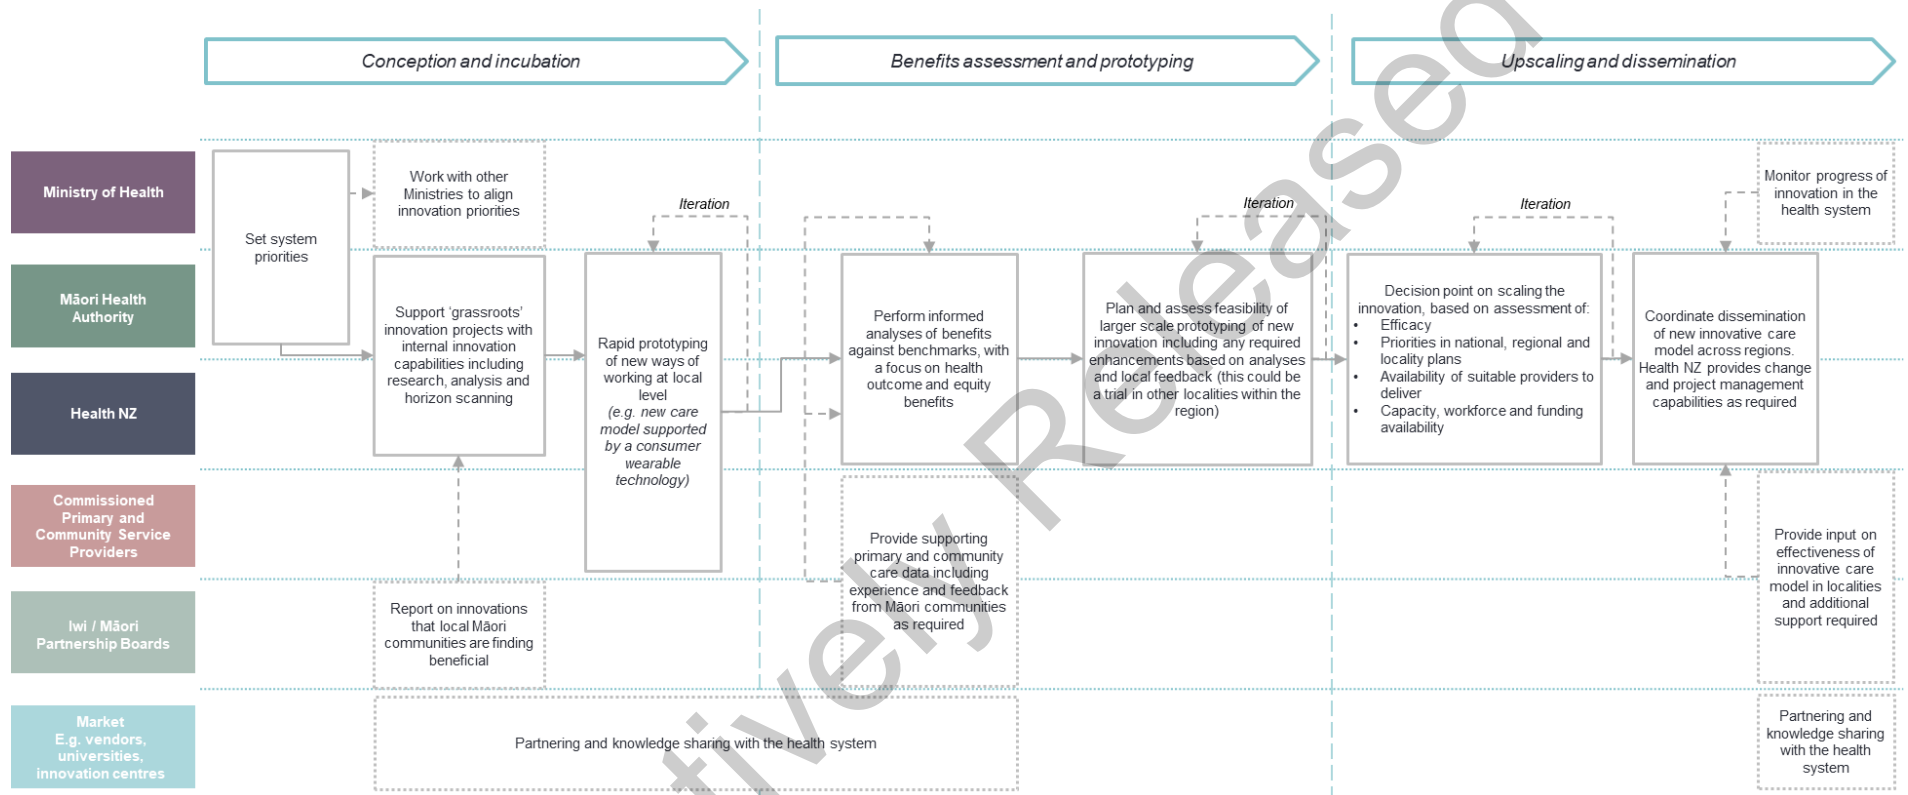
Conception and incubation

Benefits assessment and prototyping

Upscaling and dissemination

Ministry of Health

Māori Health Authority

Health NZ

Commissioned Primary and Community Service Providers

Iwi / Māori Partnership Boards

Market E.g. vendors, universities, innovation centres

Set system priorities

Work with other Ministries to align innovation priorities

Support 'grassroots' innovation projects with internal innovation capabilities including research, analysis and horizon scanning

Report on innovations that local Māori communities are finding beneficial

Iteration

Rapid prototyping of new ways of working at local level (e.g. new care model supported by a consumer wearable technology)

Perform informed analyses of benefits against benchmarks, with a focus on health outcome and equity benefits

Provide supporting primary and community care data including experience and feedback from Māori communities as required

Iteration

Plan and assess feasibility of larger scale prototyping of new innovation including any required enhancements based on analyses and local feedback (this could be a trial in other localities within the region)

Iteration

Decision point on scaling the innovation, based on assessment of:
• Efficacy
• Priorities in national, regional and locality plans
• Availability of suitable providers to deliver
• Capacity, workforce and funding availability

Monitor progress of innovation in the health system

Coordinate dissemination of new innovative care model across regions. Health NZ provides change and project management capabilities as required

Provide input on effectiveness of innovative care model in localities and additional support required

Partnering and knowledge sharing with the health system

Partnering and knowledge sharing with the health system

Proactively Released